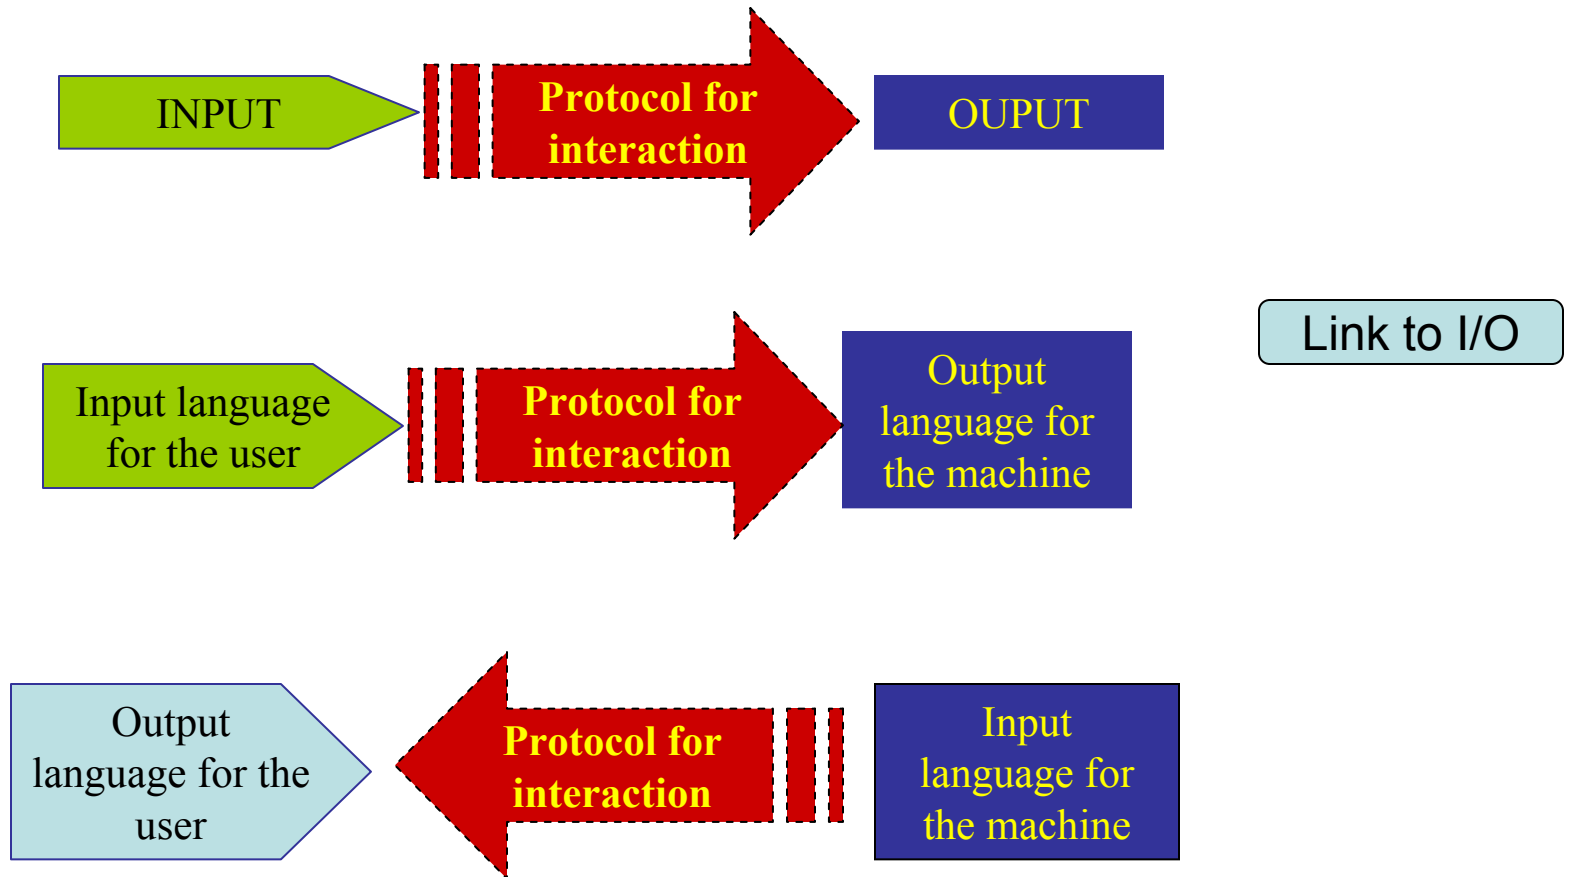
INPUT

Protocol for interaction

OUPUT

Input language for the user

Protocol for interaction

Output language for the machine

Link to I/O

Output language for the user

Protocol for interaction

Input language for the machine